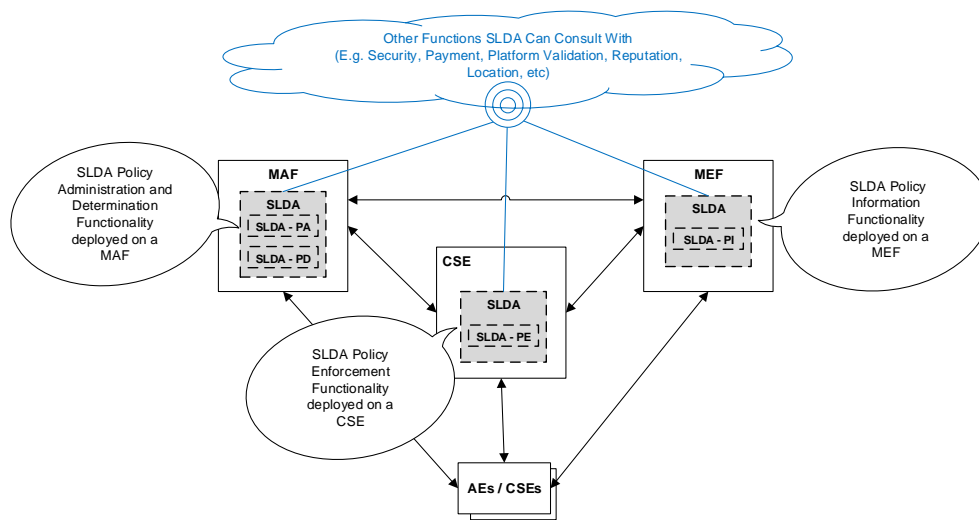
Other Functions SLDA Can Consult With (E.g. Security, Payment, Platform Validation, Reputation, Location, etc)

SLDA Policy Administration and Determination Functionality deployed on a MAF

MAF

SLDA

SLDA - PA

SLDA - PD

MEF

SLDA

SLDA - PI

SLDA Policy Information Functionality deployed on a MEF

CSE

SLDA

SLDA - PE

SLDA Policy Enforcement Functionality deployed on a CSE

AEs / CSEs